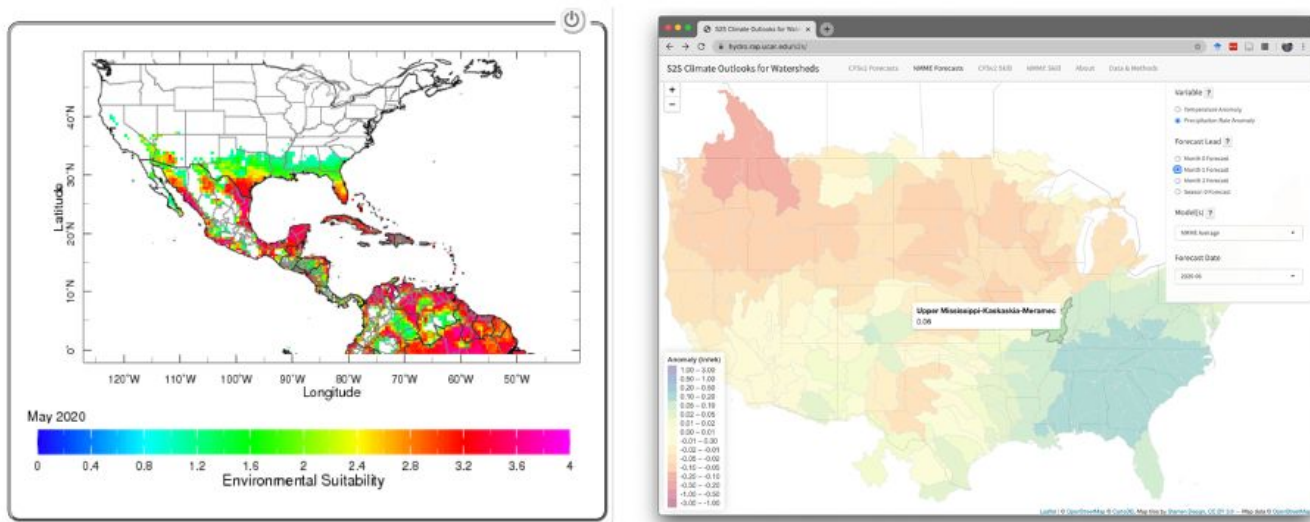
Latitude

40°N

30°N

20°N

10°N

0°

120°W 110°W 100°W 90°W 80°W 70°W 60°W 50°W

Longitude

May 2020

0 0.4 0.8 1.2 1.6 2 2.4 2.8 3.2 3.6 4

Environmental Suitability

S2S Climate Outlooks for Wat

hydro.rap.ucar.edu/s2s/

S2S Climate Outlooks for Watersheds CFSv2 Forecasts NMME Forecasts CFSv2 Skill NMME Skill About Data & Methods

+
−

Variable ?
Temperature Anomaly
Precipitation Rate Anomaly

Forecast Lead ?
Month 1 Forecast
Month 2 Forecast
Month 3 Forecast
Season 1 Forecast

Model(s) ?
NMME Average

Forecast Date
2020-06

Upper Mississippi-Kaskaskia-Meramec
0.08

Anomaly (in/wk)
1.00 – 3.00
0.50 – 1.00
0.20 – 0.50
0.10 – 0.20
0.05 – 0.10
0.02 – 0.05
0.01 – 0.02
0.00 – 0.01
-0.01 – 0.00
-0.02 – -0.01
-0.05 – -0.02
-0.10 – -0.05
-0.20 – -0.10
-0.50 – -0.20
-1.00 – -0.50
-3.00 – -1.00

Leaflet | © OpenStreetMap © CartoDB, Map tiles by Stamen Design, CC BY 3.0 — Map data © OpenStreetMap